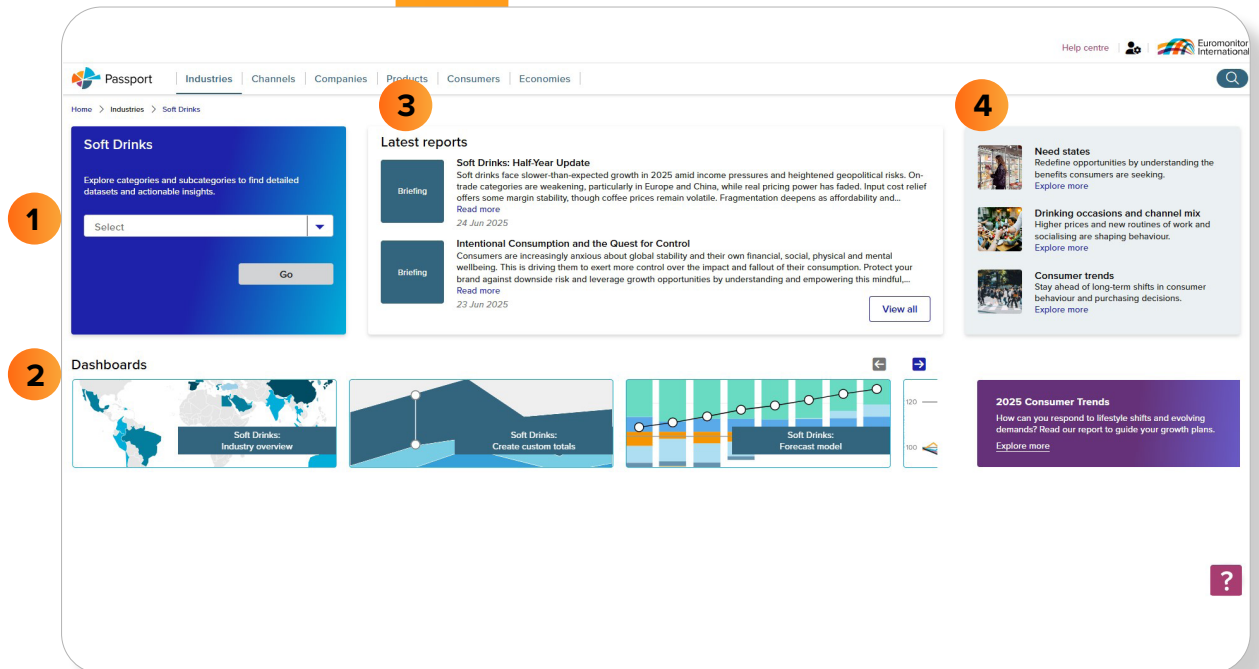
Help centre

Euromonitor International

Passport | Industries | Channels | Companies | Products | Consumers | Economies

Home > Industries > Soft Drinks

3

4

Soft Drinks

Explore categories and subcategories to find detailed datasets and actionable insights.

1

Select

Go

Latest reports

Briefing

Soft Drinks: Half-Year Update

Soft drinks face slower-than-expected growth in 2025 amid income pressures and heightened geopolitical risks. On-trade categories are weakening, particularly in Europe and China, while real pricing power has faded. Input cost relief offers some margin stability, though coffee prices remain volatile. Fragmentation deepens as affordability and...

Read more

24 Jun 2025

Briefing

Intentional Consumption and the Quest for Control

Consumers are increasingly anxious about global stability and their own financial, social, physical and mental wellbeing. This is driving them to exert more control over the impact and fallout of their consumption. Protect your brand against downside risk and leverage growth opportunities by understanding and empowering this mindful,...

Read more

23 Jun 2025

View all

Need states

Redefine opportunities by understanding the benefits consumers are seeking.

Explore more

Drinking occasions and channel mix

Higher prices and new routines of work and socialising are shaping behaviour.

Explore more

Consumer trends

Stay ahead of long-term shifts in consumer behaviour and purchasing decisions.

Explore more

2

Dashboards

Soft Drinks: Industry overview

Soft Drinks: Create custom totals

Soft Drinks: Forecast model

120

100

2025 Consumer Trends

How can you respond to lifestyle shifts and evolving demands? Read our report to guide your growth plans.

Explore more

?